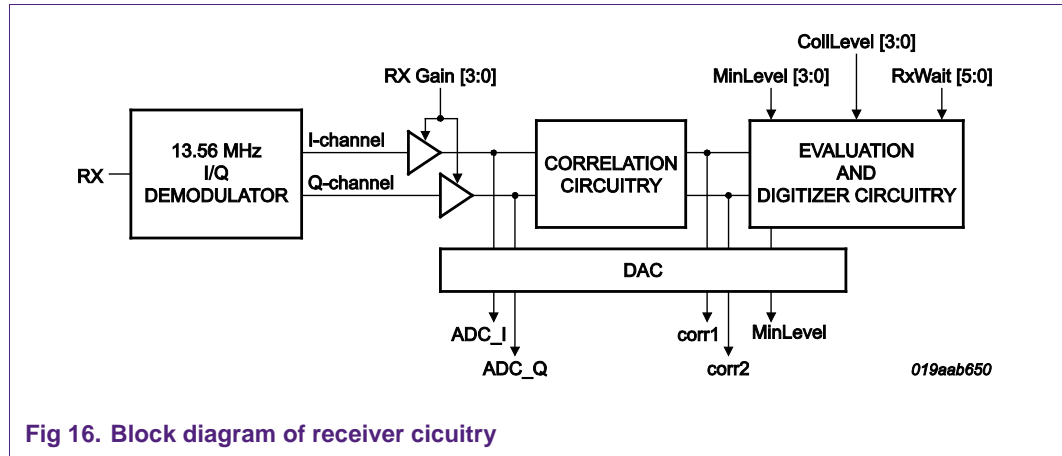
CollLevel [3:0]

RX Gain [3:0]

MinLevel [3:0]

RxWait [5:0]

13.56 MHz I/Q DEMODULATOR

RX

I-channel

Q-channel

CORRELATION CIRCUITRY

EVALUATION AND DIGITIZER CIRCUITRY

DAC

ADC_I

ADC_Q

corr1

corr2

MinLevel

019aab650

Fig 16. Block diagram of receiver cicuitry